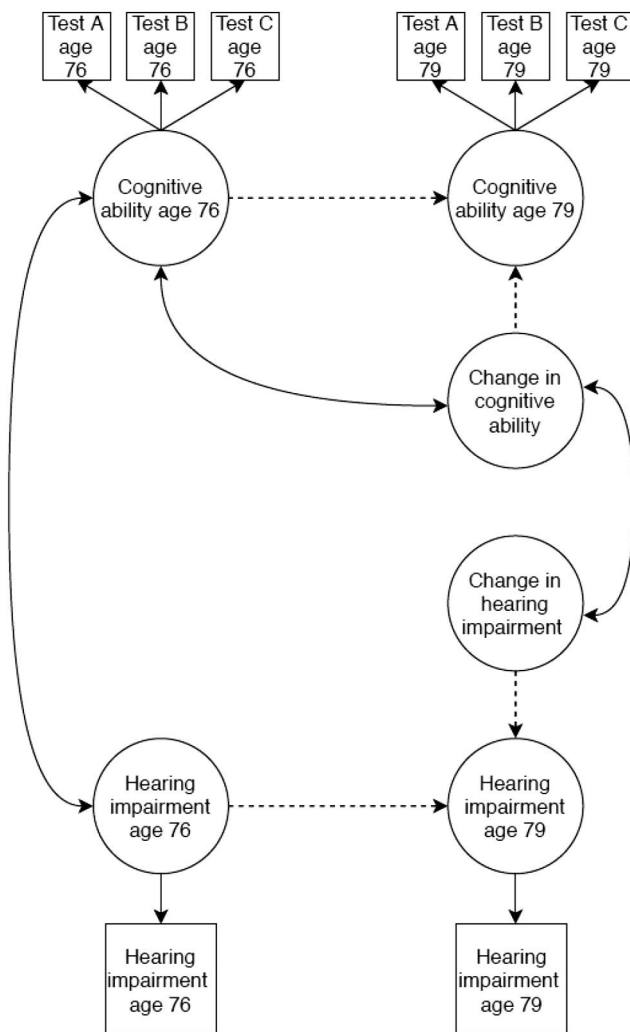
Test A age 76

Test B age 76

Test C age 76

Test A age 79

Test B age 79

Test C age 79

Cognitive ability age 76

Cognitive ability age 79

Change in cognitive ability

Change in hearing impairment

Hearing impairment age 76

Hearing impairment age 79

Hearing impairment age 76

Hearing impairment age 79